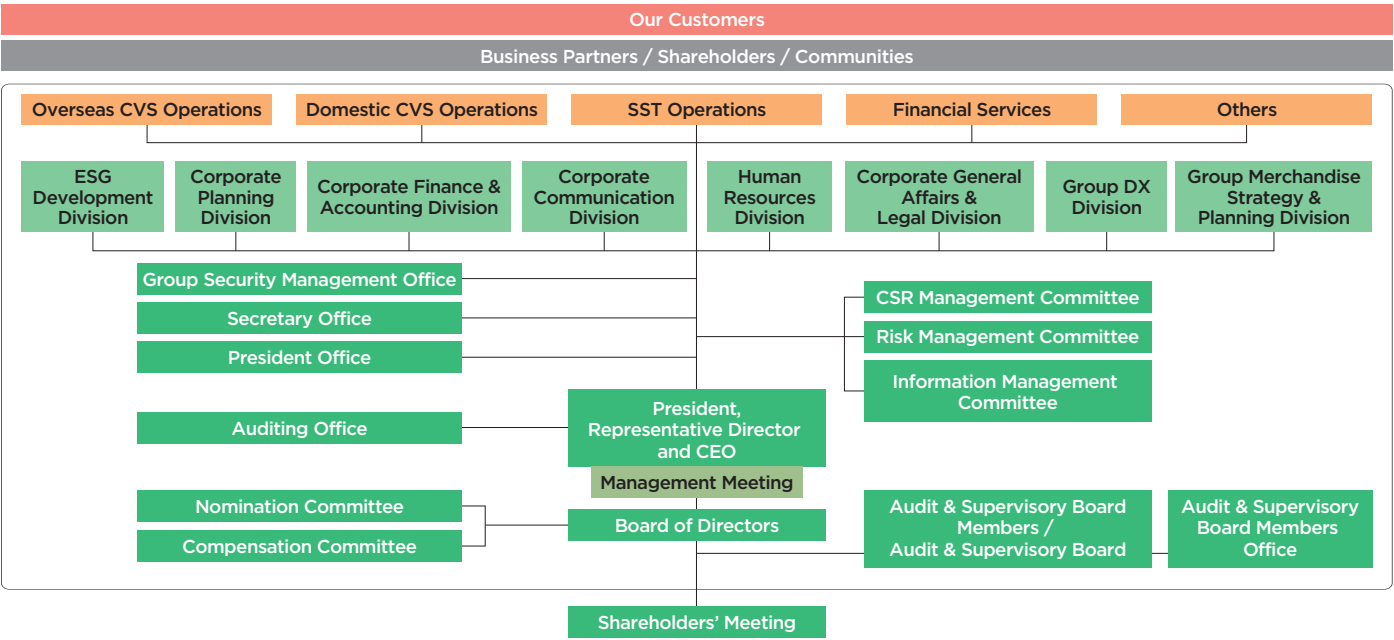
Our Customers

Business Partners / Shareholders / Communities

Overseas CVS Operations

Domestic CVS Operations

SST Operations

Financial Services

Others

ESG Development Division

Corporate Planning Division

Corporate Finance & Accounting Division

Corporate Communication Division

Human Resources Division

Corporate General Affairs & Legal Division

Group DX Division

Group Merchandise Strategy & Planning Division

Group Security Management Office

Secretary Office

President Office

CSR Management Committee

Risk Management Committee

Information Management Committee

Auditing Office

President, Representative Director and CEO

Management Meeting

Nomination Committee

Compensation Committee

Board of Directors

Audit & Supervisory Board Members / Audit & Supervisory Board

Audit & Supervisory Board Members Office

Shareholders' Meeting